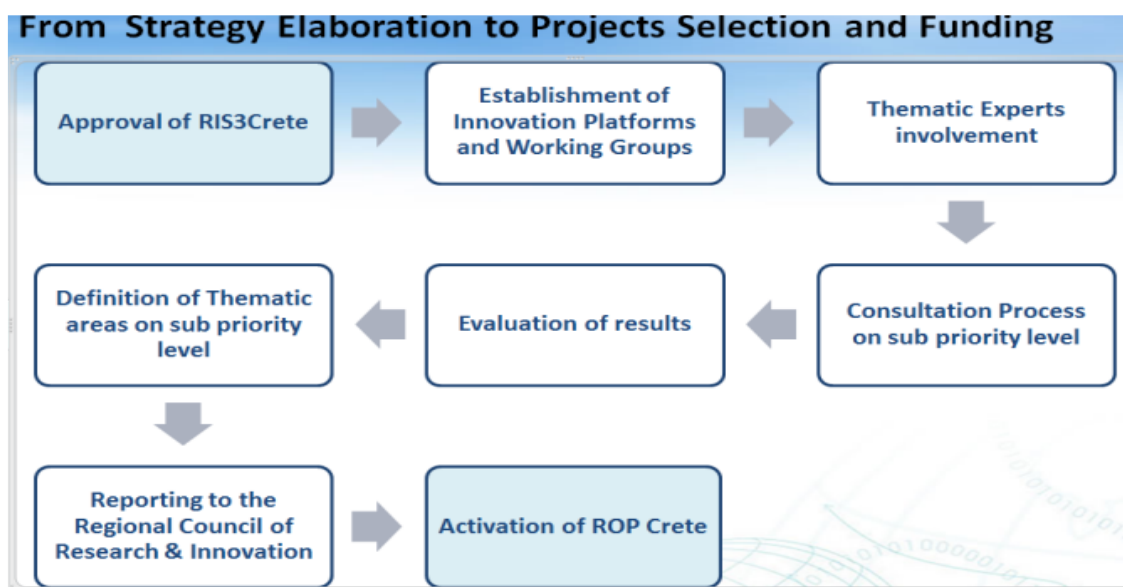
From Strategy Elaboration to Projects Selection and Funding

Approval of RIS3Crete

Establishment of Innovation Platforms and Working Groups

Thematic Experts involvement

Consultation Process on sub priority level

Evaluation of results

Definition of Thematic areas on sub priority level

Reporting to the Regional Council of Research & Innovation

Activation of ROP Crete